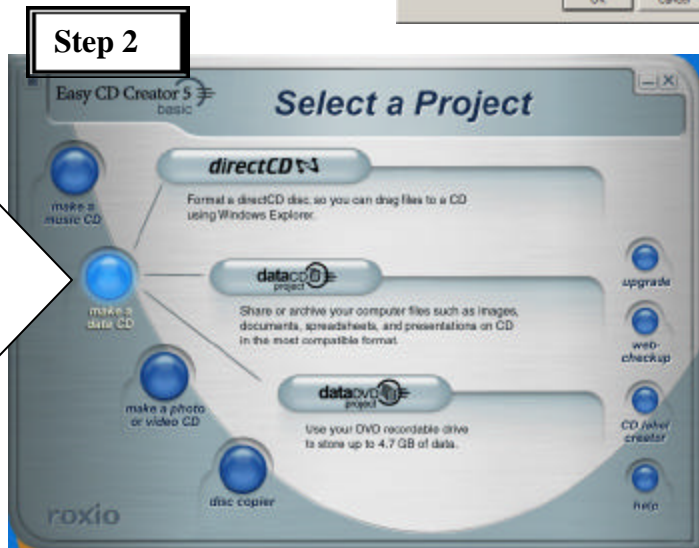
Step 2

Easy CD Creator 5 basic

Select a Project

make a music CD

make a data CD

make a photo or video CD

disc copier

directCD

Format a directCD disc, so you can drag files to a CD using Windows Explorer.

dataCD project

Share or archive your computer files such as images, documents, spreadsheets, and presentations on CD in the most compatible format.

dataDVD project

Use your DVD recordable drive to store up to 4.7 GB of data.

upgrade

web-checkup

CD label creator

help

roxio